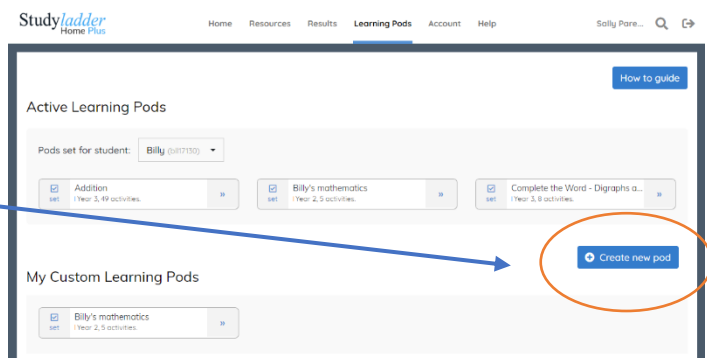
Studyladder Home Plus

Home Resources Results Learning Pods Account Help

Sally Pare...

How to guide

Active Learning Pods

Pods set for student: Billy (bill7130)

set Addition | Year 3, 49 activities. »

set Billy's mathematics | Year 2, 5 activities. »

set Complete the Word - Digraphs a... | Year 3, 8 activities. »

Create new pod

My Custom Learning Pods

set Billy's mathematics | Year 2, 5 activities. »